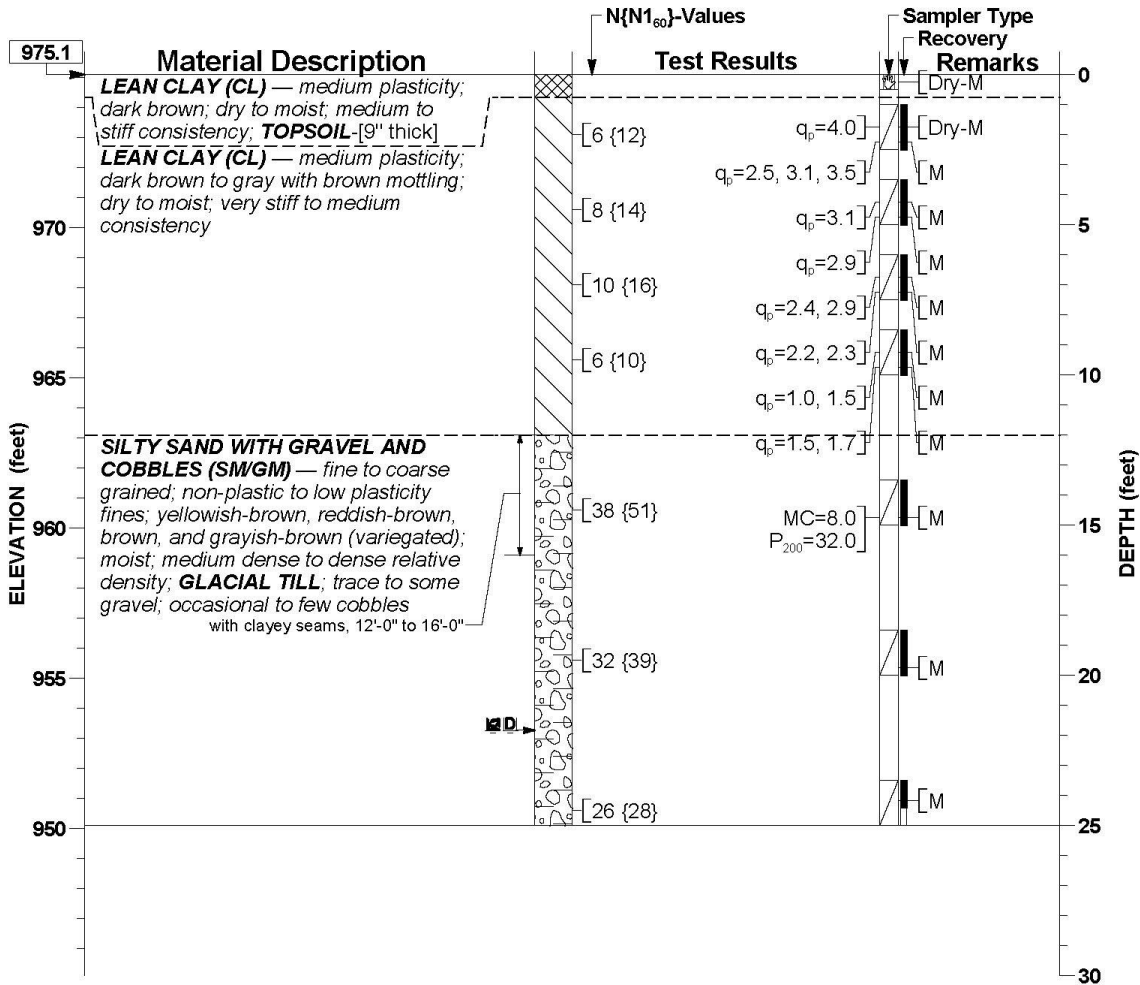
N{N1$_{60}$}-Values
Sampler Type
Recovery

975.1

Material Description

Test Results

Remarks

LEAN CLAY (CL) — medium plasticity; dark brown; dry to moist; medium to stiff consistency; TOPSOIL-[9" thick]

LEAN CLAY (CL) — medium plasticity; dark brown to gray with brown mottling; dry to moist; very stiff to medium consistency

SILTY SAND WITH GRAVEL AND COBBLES (SM/GM) — fine to coarse grained; non-plastic to low plasticity fines; yellowish-brown, reddish-brown, brown, and grayish-brown (variegated); moist; medium dense to dense relative density; GLACIAL TILL; trace to some gravel; occasional to few cobbles

with clayey seams, 12'-0" to 16'-0"

6 {12}
8 {14}
10 {16}
6 {10}
38 {51}
32 {39}
26 {28}

$q_p$=4.0
$q_p$=2.5, 3.1, 3.5
$q_p$=3.1
$q_p$=2.9
$q_p$=2.4, 2.9
$q_p$=2.2, 2.3
$q_p$=1.0, 1.5
$q_p$=1.5, 1.7
MC=8.0
$P_{200}$=32.0

Dry-M
Dry-M
M
M
M
M
M
M
M
M
M
M

D

ELEVATION (feet)
975.1
970
965
960
955
950

DEPTH (feet)
0
5
10
15
20
25
30